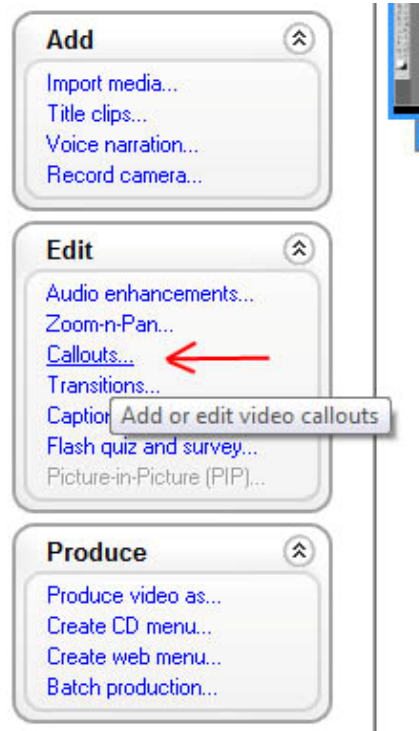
Add
Import media...
Title clips...
Voice narration...
Record camera...

Edit
Audio enhancements...
Zoom-n-Pan...
Callouts...
Transitions...
Captio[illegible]
Add or edit video callouts
Flash quiz and survey...
Picture-in-Picture (PIP)...

Produce
Produce video as...
Create CD menu...
Create web menu...
Batch production...